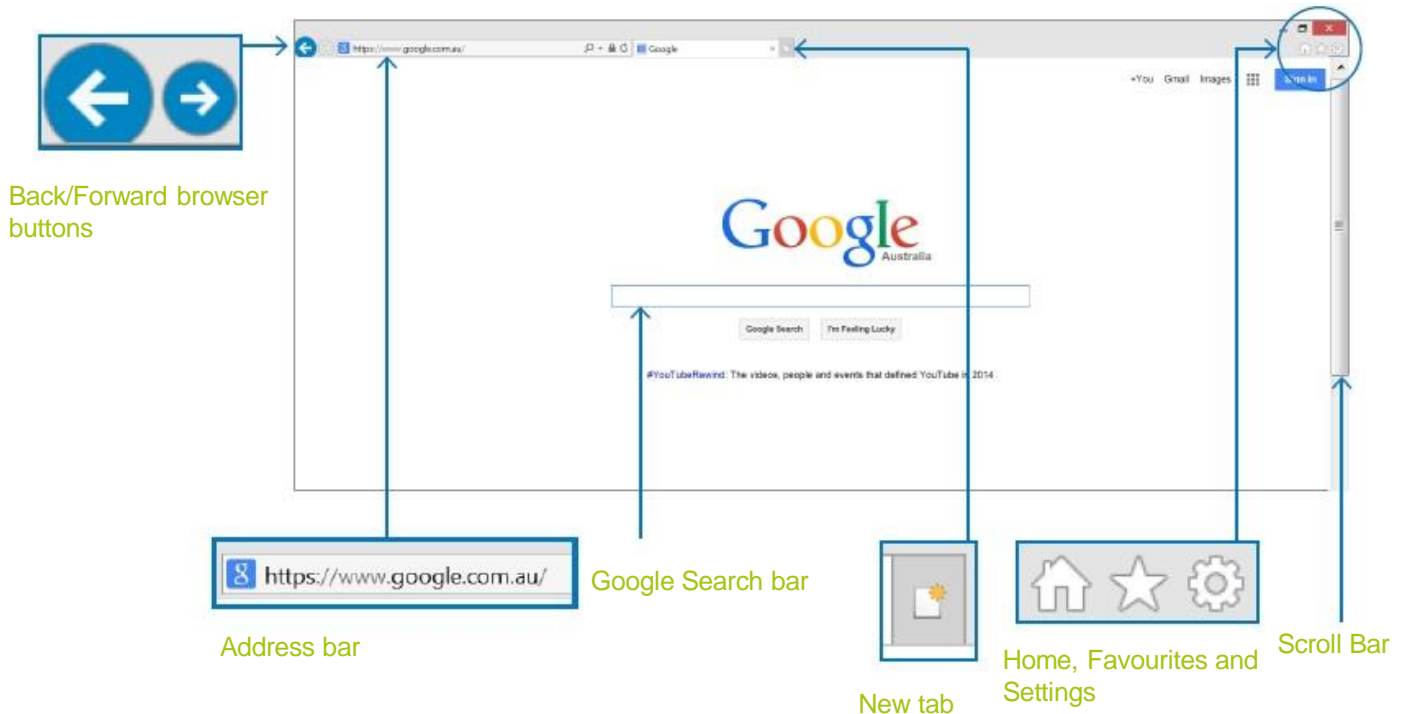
Back/Forward browser buttons

https://www.google.com.au/

Google

+You Gmail Images Sign in

Google
Australia

Google Search I'm Feeling Lucky

#YouTubeRewind: The videos, people and events that defined YouTube in 2014

https://www.google.com.au/

Address bar

Google Search bar

New tab

Home, Favourites and Settings

Scroll Bar